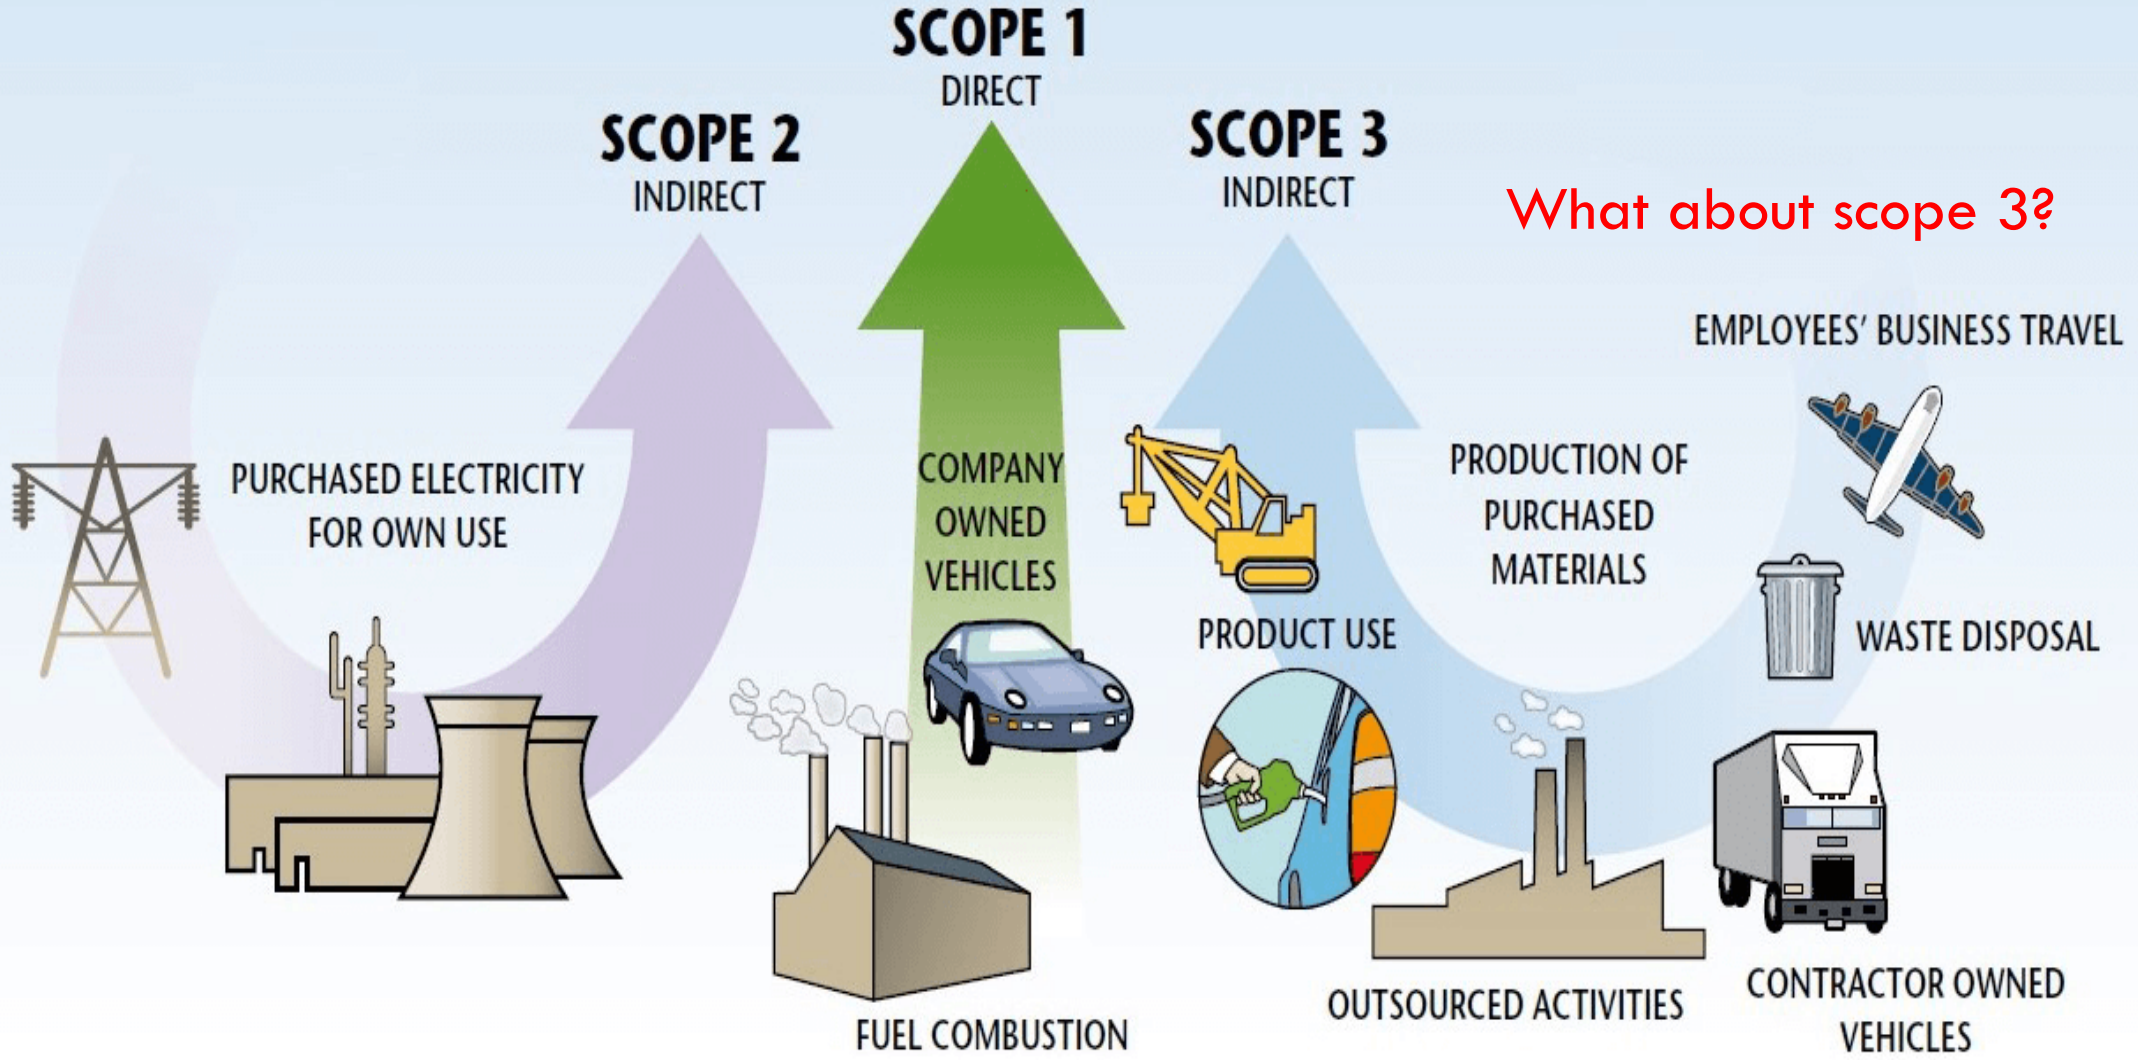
SCOPE 1
DIRECT

SCOPE 2
INDIRECT

SCOPE 3
INDIRECT

What about scope 3?

EMPLOYEES' BUSINESS TRAVEL

PURCHASED ELECTRICITY FOR OWN USE

COMPANY OWNED VEHICLES

PRODUCTION OF PURCHASED MATERIALS

PRODUCT USE

WASTE DISPOSAL

OUTSOURCED ACTIVITIES

CONTRACTOR OWNED VEHICLES

FUEL COMBUSTION